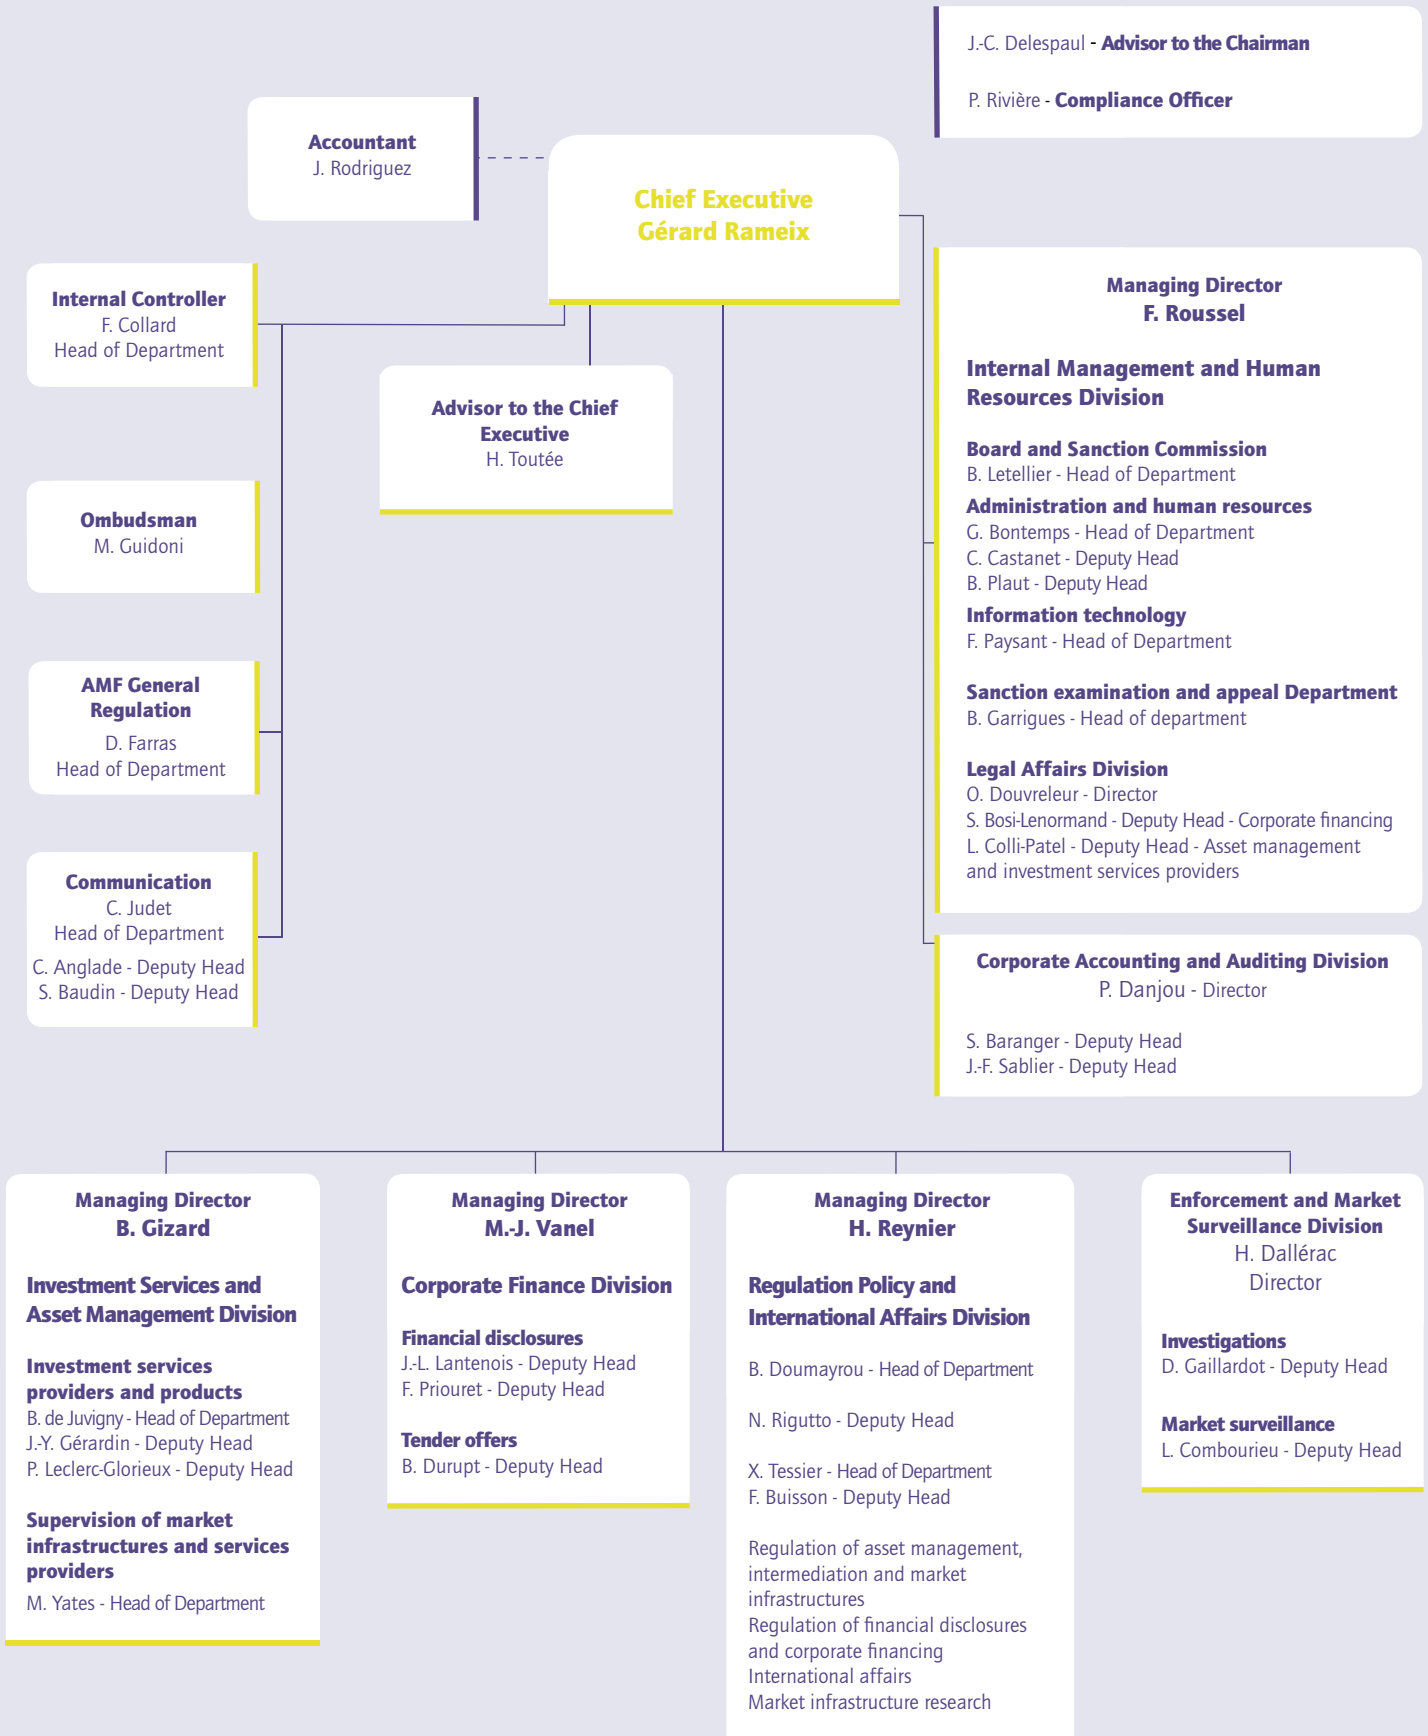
J.-C. Delespaul - Advisor to the Chairman

P. Rivière - Compliance Officer

Accountant
J. Rodriguez

Chief Executive
Gérard Rameix

Internal Controller
F. Collard
Head of Department

Advisor to the Chief Executive
H. Toutée

Ombudsman
M. Guidoni

AMF General Regulation
D. Farras
Head of Department

Communication
C. Judet
Head of Department
C. Anglade - Deputy Head
S. Baudin - Deputy Head

Managing Director
F. Roussel

Internal Management and Human Resources Division

Board and Sanction Commission
B. Letellier - Head of Department
Administration and human resources
G. Bontemps - Head of Department
C. Castanet - Deputy Head
B. Plaut - Deputy Head
Information technology
F. Paysant - Head of Department

Sanction examination and appeal Department
B. Garrigues - Head of department

Legal Affairs Division
O. Douvreleur - Director
S. Bosi-Lenormand - Deputy Head - Corporate financing
L. Colli-Patel - Deputy Head - Asset management and investment services providers

Corporate Accounting and Auditing Division
P. Danjou - Director

S. Baranger - Deputy Head
J.-F. Sablier - Deputy Head

Managing Director
B. Gizard

Investment Services and Asset Management Division

Investment services providers and products
B. de Juvigny - Head of Department
J.-Y. Gérardin - Deputy Head
P. Leclerc-Glorieux - Deputy Head

Supervision of market infrastructures and services providers
M. Yates - Head of Department

Managing Director
M.-J. Vanel

Corporate Finance Division

Financial disclosures
J.-L. Lantenois - Deputy Head
F. Priouret - Deputy Head

Tender offers
B. Durupt - Deputy Head

Managing Director
H. Reynier

Regulation Policy and International Affairs Division

B. Doumayrou - Head of Department

N. Rigutto - Deputy Head

X. Tessier - Head of Department
F. Buisson - Deputy Head

Regulation of asset management, intermediation and market infrastructures
Regulation of financial disclosures and corporate financing
International affairs
Market infrastructure research

Enforcement and Market Surveillance Division
H. Dallérac
Director

Investigations
D. Gaillardot - Deputy Head

Market surveillance
L. Combourieu - Deputy Head